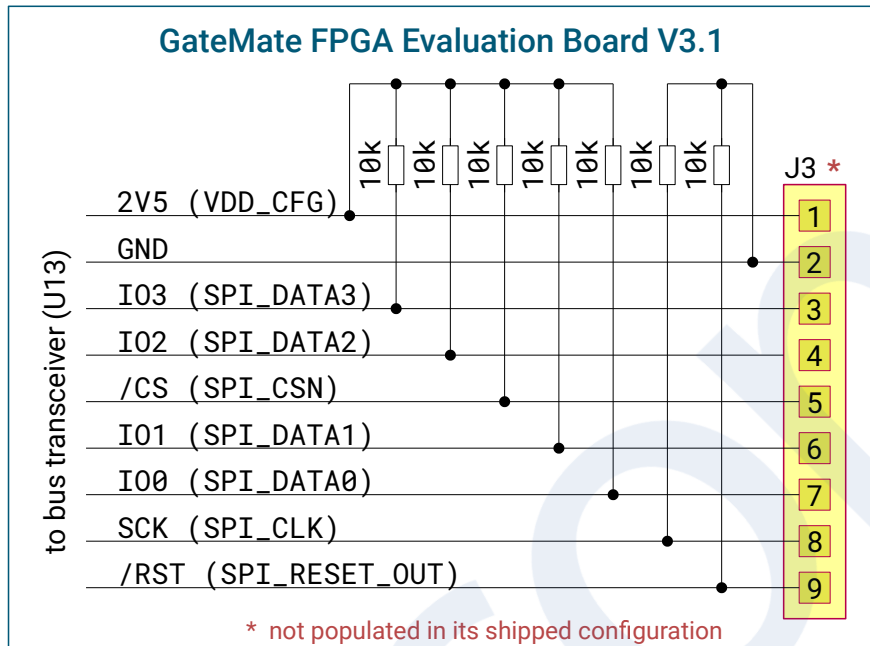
GateMate FPGA Evaluation Board V3.1

10k 10k 10k 10k 10k 10k 10k 10k

J3 *

to bus transceiver (U13)

2V5 (VDD_CFG) 1
GND 2
IO3 (SPI_DATA3) 3
IO2 (SPI_DATA2) 4
/CS (SPI_CSN) 5
IO1 (SPI_DATA1) 6
IO0 (SPI_DATA0) 7
SCK (SPI_CLK) 8
/RST (SPI_RESET_OUT) 9

* not populated in its shipped configuration